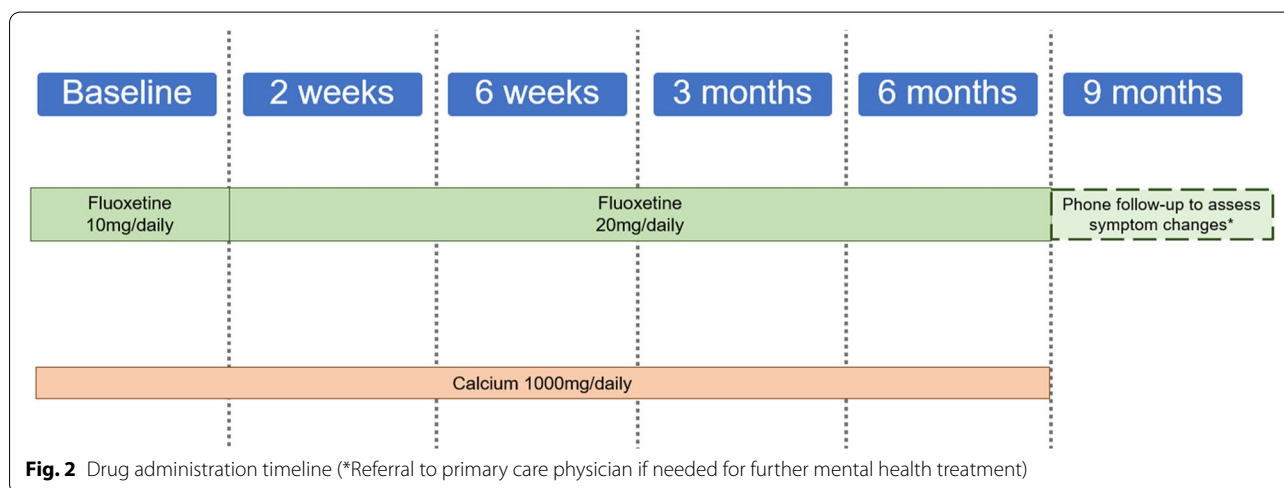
Baseline
2 weeks
6 weeks
3 months
6 months
9 months

Fluoxetine 10mg/daily

Fluoxetine 20mg/daily

Phone follow-up to assess symptom changes*

Calcium 1000mg/daily

**Fig. 2** Drug administration timeline (*Referral to primary care physician if needed for further mental health treatment)